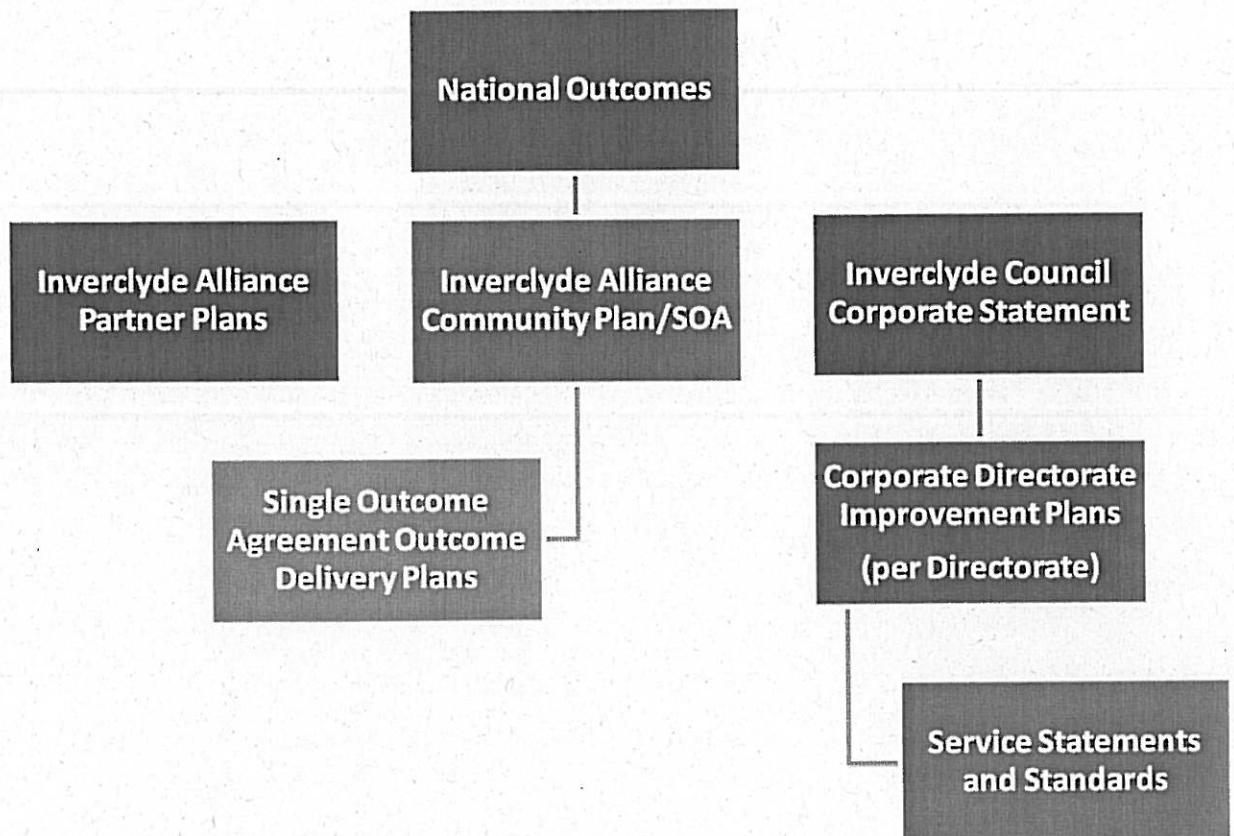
National Outcomes

Inverclyde Alliance Partner Plans

Inverclyde Alliance Community Plan/SOA

Inverclyde Council Corporate Statement

Single Outcome Agreement Outcome Delivery Plans

Corporate Directorate Improvement Plans (per Directorate)

Service Statements and Standards